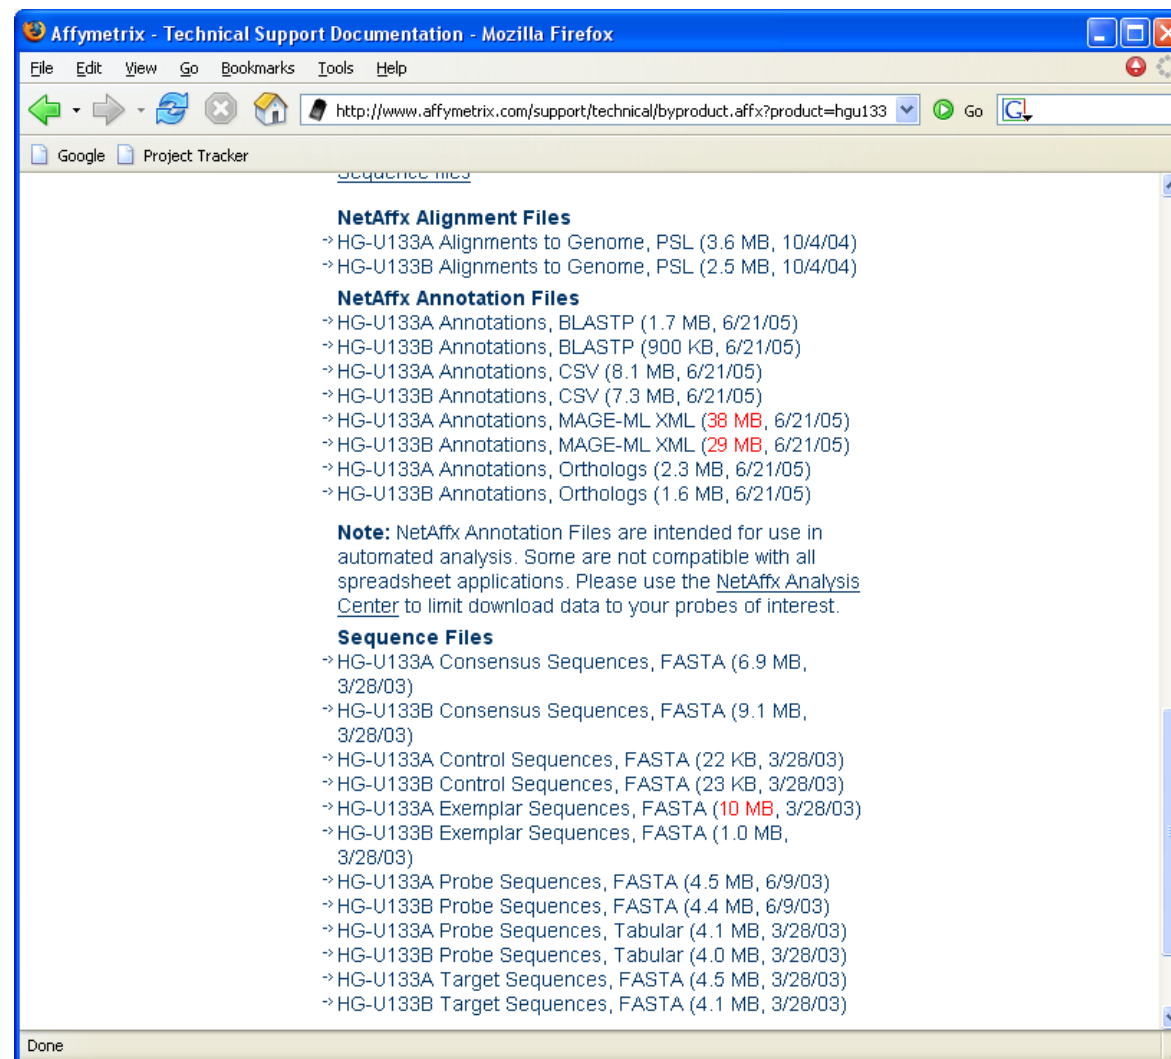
Affymetrix - Technical Support Documentation - Mozilla Firefox

File Edit View Go Bookmarks Tools Help

http://www.affymetrix.com/support/technical/byproduct.affx?product=hgu133

Go

Google Project Tracker

Sequence files

NetAffx Alignment Files
HG-U133A Alignments to Genome, PSL (3.6 MB, 10/4/04)
HG-U133B Alignments to Genome, PSL (2.5 MB, 10/4/04)

NetAffx Annotation Files
HG-U133A Annotations, BLASTP (1.7 MB, 6/21/05)
HG-U133B Annotations, BLASTP (900 KB, 6/21/05)
HG-U133A Annotations, CSV (8.1 MB, 6/21/05)
HG-U133B Annotations, CSV (7.3 MB, 6/21/05)
HG-U133A Annotations, MAGE-ML XML (38 MB, 6/21/05)
HG-U133B Annotations, MAGE-ML XML (29 MB, 6/21/05)
HG-U133A Annotations, Orthologs (2.3 MB, 6/21/05)
HG-U133B Annotations, Orthologs (1.6 MB, 6/21/05)

Note: NetAffx Annotation Files are intended for use in automated analysis. Some are not compatible with all spreadsheet applications. Please use the NetAffx Analysis Center to limit download data to your probes of interest.

Sequence Files
HG-U133A Consensus Sequences, FASTA (6.9 MB, 3/28/03)
HG-U133B Consensus Sequences, FASTA (9.1 MB, 3/28/03)
HG-U133A Control Sequences, FASTA (22 KB, 3/28/03)
HG-U133B Control Sequences, FASTA (23 KB, 3/28/03)
HG-U133A Exemplar Sequences, FASTA (10 MB, 3/28/03)
HG-U133B Exemplar Sequences, FASTA (1.0 MB, 3/28/03)
HG-U133A Probe Sequences, FASTA (4.5 MB, 6/9/03)
HG-U133B Probe Sequences, FASTA (4.4 MB, 6/9/03)
HG-U133A Probe Sequences, Tabular (4.1 MB, 3/28/03)
HG-U133B Probe Sequences, Tabular (4.0 MB, 3/28/03)
HG-U133A Target Sequences, FASTA (4.5 MB, 3/28/03)
HG-U133B Target Sequences, FASTA (4.1 MB, 3/28/03)

Done